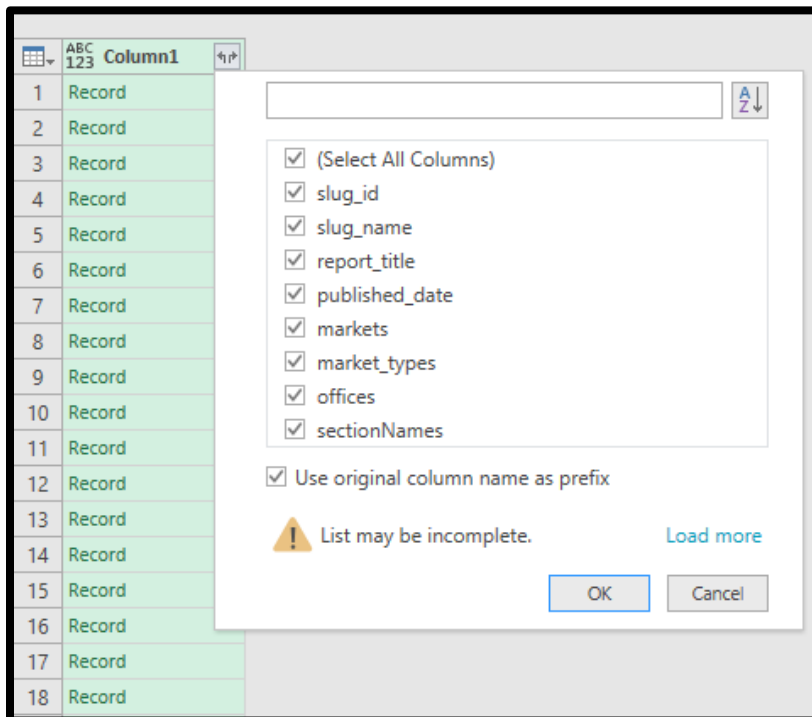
| | ABC 123 Column1 |
|---|---|
| 1 | Record |
| 2 | Record |
| 3 | Record |
| 4 | Record |
| 5 | Record |
| 6 | Record |
| 7 | Record |
| 8 | Record |
| 9 | Record |
| 10 | Record |
| 11 | Record |
| 12 | Record |
| 13 | Record |
| 14 | Record |
| 15 | Record |
| 16 | Record |
| 17 | Record |
| 18 | Record |

(Select All Columns)
slug_id
slug_name
report_title
published_date
markets
market_types
offices
sectionNames

Use original column name as prefix

List may be incomplete.
Load more

OK
Cancel